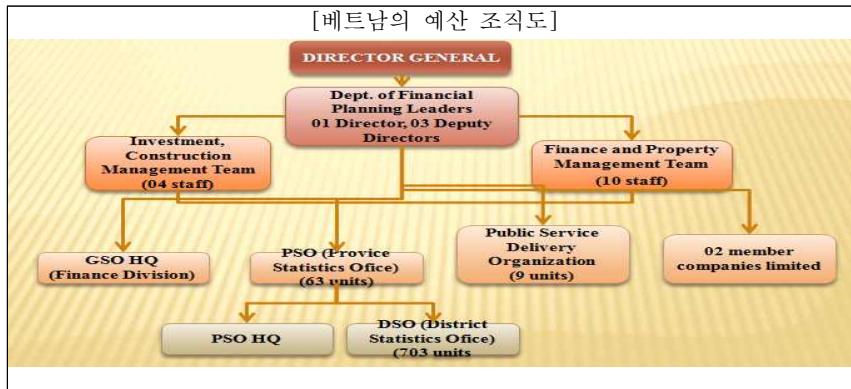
[베트남의 예산 조직도]

DIRECTOR GENERAL

Dept. of Financial Planning Leaders 01 Director, 03 Deputy Directors

Investment, Construction Management Team (04 staff)

Finance and Property Management Team (10 staff)

GSO HQ (Finance Division)

PSO (Provice Statistics Ofice) (63 units)

Public Service Delivery Organization (9 units)

02 member companies limited

PSO HQ

DSO (District Statistics Ofice) (703 units